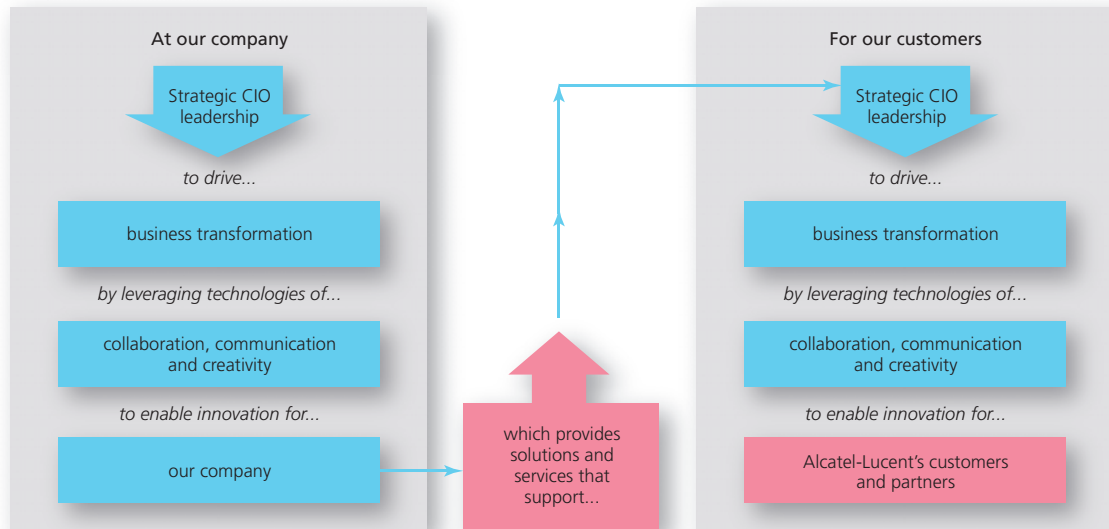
At our company

Strategic CIO leadership

to drive...

business transformation

by leveraging technologies of...

collaboration, communication and creativity

to enable innovation for...

our company

which provides solutions and services that support...

For our customers

Strategic CIO leadership

to drive...

business transformation

by leveraging technologies of...

collaboration, communication and creativity

to enable innovation for...

Alcatel-Lucent's customers and partners